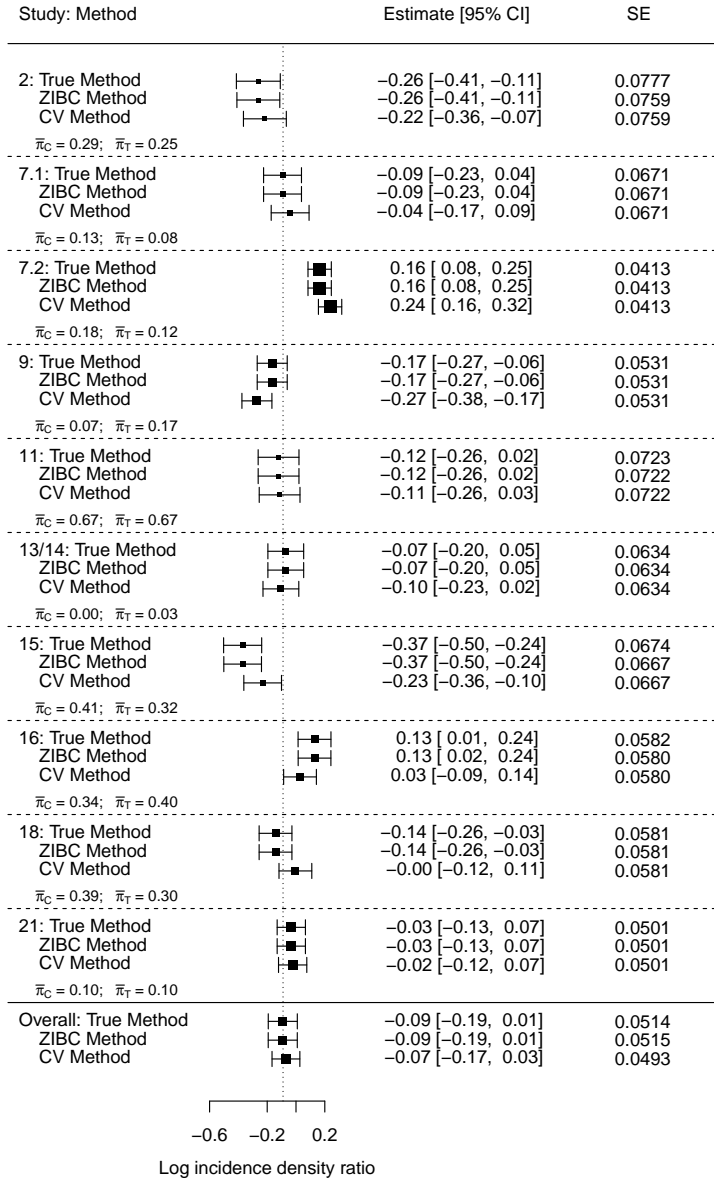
| Study: Method | Estimate [95% CI] | SE |
|---|---|---|
| 2: True Method | −0.26 [−0.41, −0.11] | 0.0777 |
| ZIBC Method | −0.26 [−0.41, −0.11] | 0.0759 |
| CV Method | −0.22 [−0.36, −0.07] | 0.0759 |
| $\overline{\pi}_C = 0.29$; $\overline{\pi}_T = 0.25$ | | |
| 7.1: True Method | −0.09 [−0.23, 0.04] | 0.0671 |
| ZIBC Method | −0.09 [−0.23, 0.04] | 0.0671 |
| CV Method | −0.04 [−0.17, 0.09] | 0.0671 |
| $\overline{\pi}_C = 0.13$; $\overline{\pi}_T = 0.08$ | | |
| 7.2: True Method | 0.16 [ 0.08, 0.25] | 0.0413 |
| ZIBC Method | 0.16 [ 0.08, 0.25] | 0.0413 |
| CV Method | 0.24 [ 0.16, 0.32] | 0.0413 |
| $\overline{\pi}_C = 0.18$; $\overline{\pi}_T = 0.12$ | | |
| 9: True Method | −0.17 [−0.27, −0.06] | 0.0531 |
| ZIBC Method | −0.17 [−0.27, −0.06] | 0.0531 |
| CV Method | −0.27 [−0.38, −0.17] | 0.0531 |
| $\overline{\pi}_C = 0.07$; $\overline{\pi}_T = 0.17$ | | |
| 11: True Method | −0.12 [−0.26, 0.02] | 0.0723 |
| ZIBC Method | −0.12 [−0.26, 0.02] | 0.0722 |
| CV Method | −0.11 [−0.26, 0.03] | 0.0722 |
| $\overline{\pi}_C = 0.67$; $\overline{\pi}_T = 0.67$ | | |
| 13/14: True Method | −0.07 [−0.20, 0.05] | 0.0634 |
| ZIBC Method | −0.07 [−0.20, 0.05] | 0.0634 |
| CV Method | −0.10 [−0.23, 0.02] | 0.0634 |
| $\overline{\pi}_C = 0.00$; $\overline{\pi}_T = 0.03$ | | |
| 15: True Method | −0.37 [−0.50, −0.24] | 0.0674 |
| ZIBC Method | −0.37 [−0.50, −0.24] | 0.0667 |
| CV Method | −0.23 [−0.36, −0.10] | 0.0667 |
| $\overline{\pi}_C = 0.41$; $\overline{\pi}_T = 0.32$ | | |
| 16: True Method | 0.13 [ 0.01, 0.24] | 0.0582 |
| ZIBC Method | 0.13 [ 0.02, 0.24] | 0.0580 |
| CV Method | 0.03 [−0.09, 0.14] | 0.0580 |
| $\overline{\pi}_C = 0.34$; $\overline{\pi}_T = 0.40$ | | |
| 18: True Method | −0.14 [−0.26, −0.03] | 0.0581 |
| ZIBC Method | −0.14 [−0.26, −0.03] | 0.0581 |
| CV Method | −0.00 [−0.12, 0.11] | 0.0581 |
| $\overline{\pi}_C = 0.39$; $\overline{\pi}_T = 0.30$ | | |
| 21: True Method | −0.03 [−0.13, 0.07] | 0.0501 |
| ZIBC Method | −0.03 [−0.13, 0.07] | 0.0501 |
| CV Method | −0.02 [−0.12, 0.07] | 0.0501 |
| $\overline{\pi}_C = 0.10$; $\overline{\pi}_T = 0.10$ | | |
| Overall: True Method | −0.09 [−0.19, 0.01] | 0.0514 |
| ZIBC Method | −0.09 [−0.19, 0.01] | 0.0515 |
| CV Method | −0.07 [−0.17, 0.03] | 0.0493 |

−0.6 −0.2 0.2

Log incidence density ratio